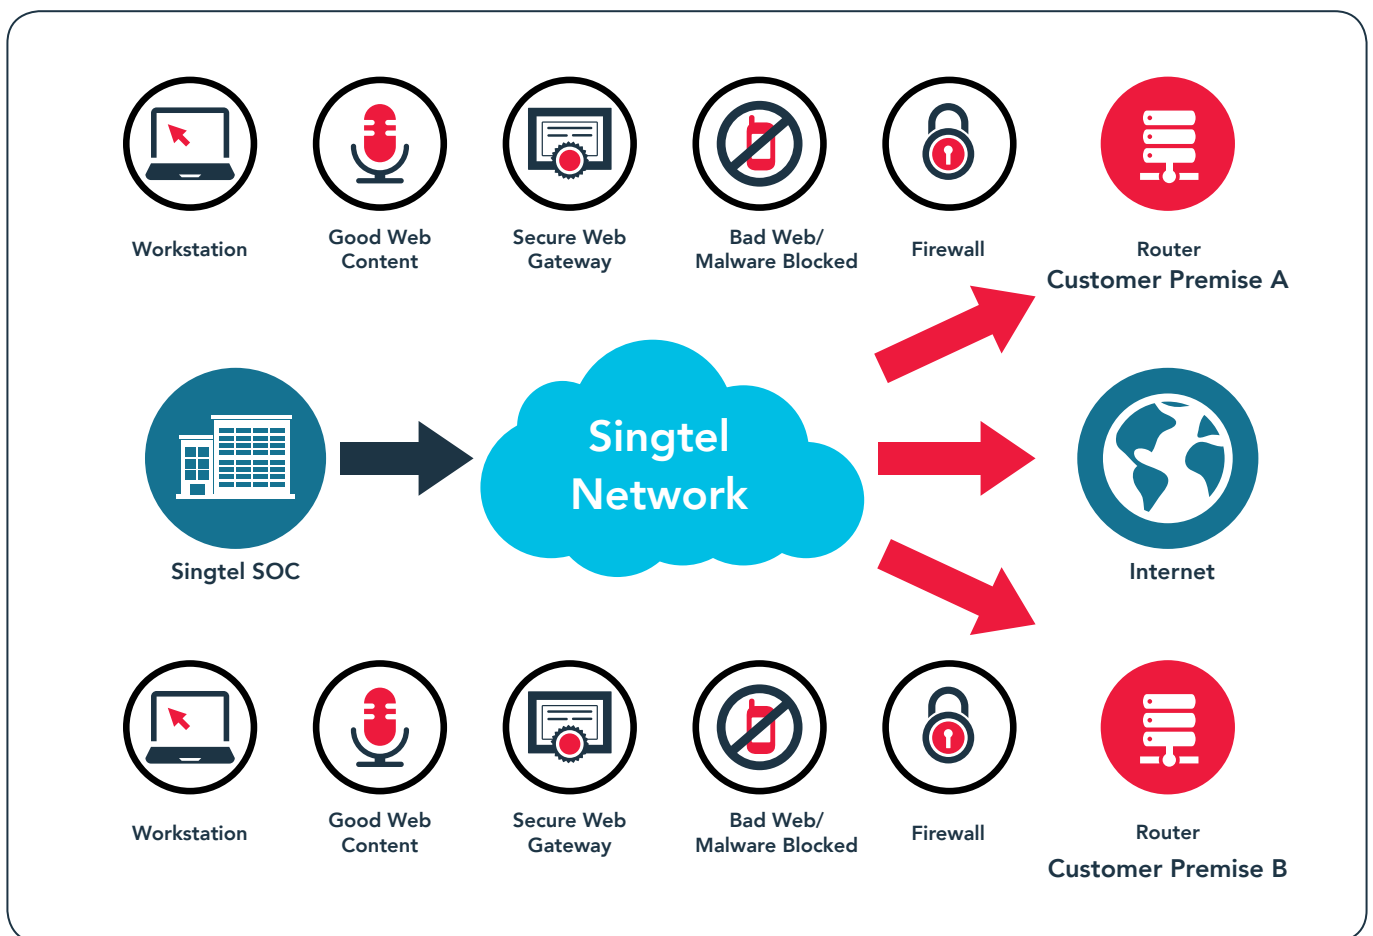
Workstation

Good Web Content

Secure Web Gateway

Bad Web/ Malware Blocked

Firewall

Router

Customer Premise A

Singtel SOC

Singtel Network

Internet

Workstation

Good Web Content

Secure Web Gateway

Bad Web/ Malware Blocked

Firewall

Router

Customer Premise B